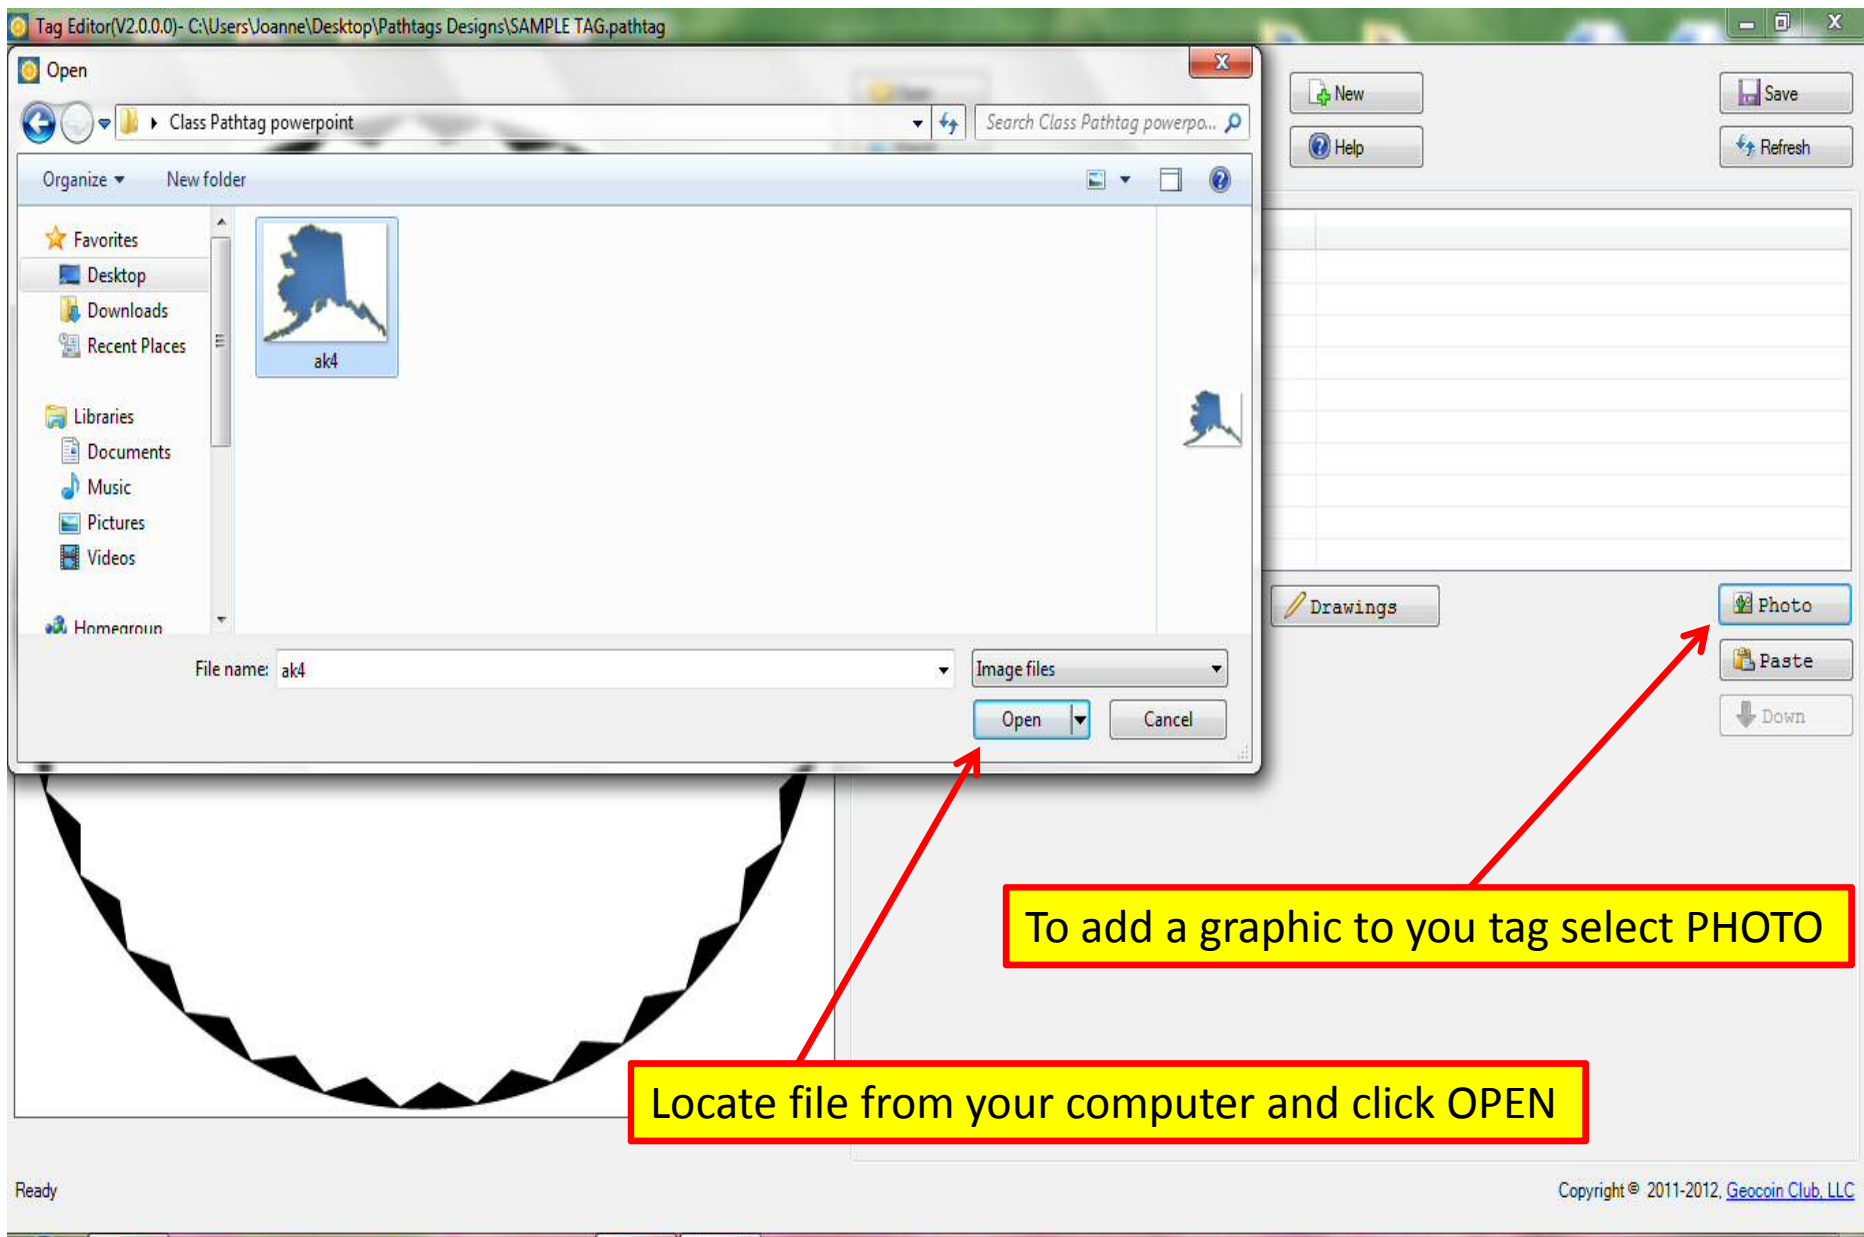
Tag Editor(V2.0.0.0)- C:\Users\Joanne\Desktop\Pathtags Designs\SAMPLE TAG.pathtag

Open

Class Pathtag powerpoint

Search Class Pathtag powerpo...

Organize ▾ New folder

Favorites
Desktop
Downloads
Recent Places

Libraries
Documents
Music
Pictures
Videos

Homegroup

ak4

File name: ak4

Image files

Open

Cancel

New

Save

Help

Refresh

Drawings

Photo

Paste

Down

To add a graphic to you tag select PHOTO

Locate file from your computer and click OPEN

Ready

Copyright © 2011-2012, Geocoin Club, LLC